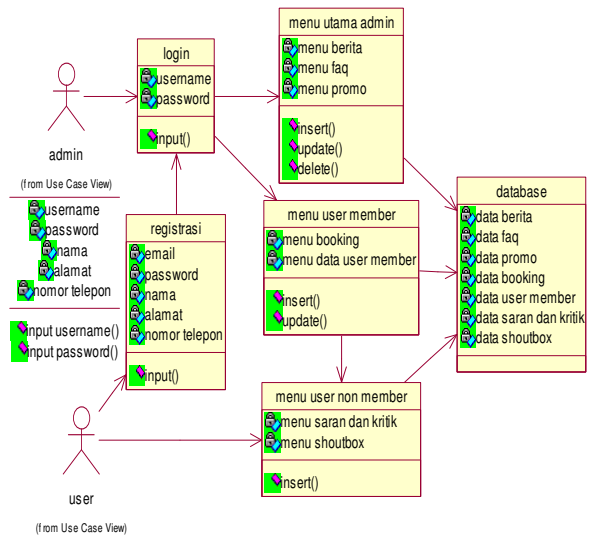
login
username
password
input()

menu utama admin
menu berita
menu faq
menu promo
insert()
update()
delete()

admin
(from Use Case View)
username
password
nama
alamat
nomor telepon
input username()
input password()

registrasi
email
password
nama
alamat
nomor telepon
input()

menu user member
menu booking
menu data user member
insert()
update()

database
data berita
data faq
data promo
data booking
data user member
data saran dan kritik
data shoutbox

menu user non member
menu saran dan kritik
menu shoutbox
insert()

user
(from Use Case View)